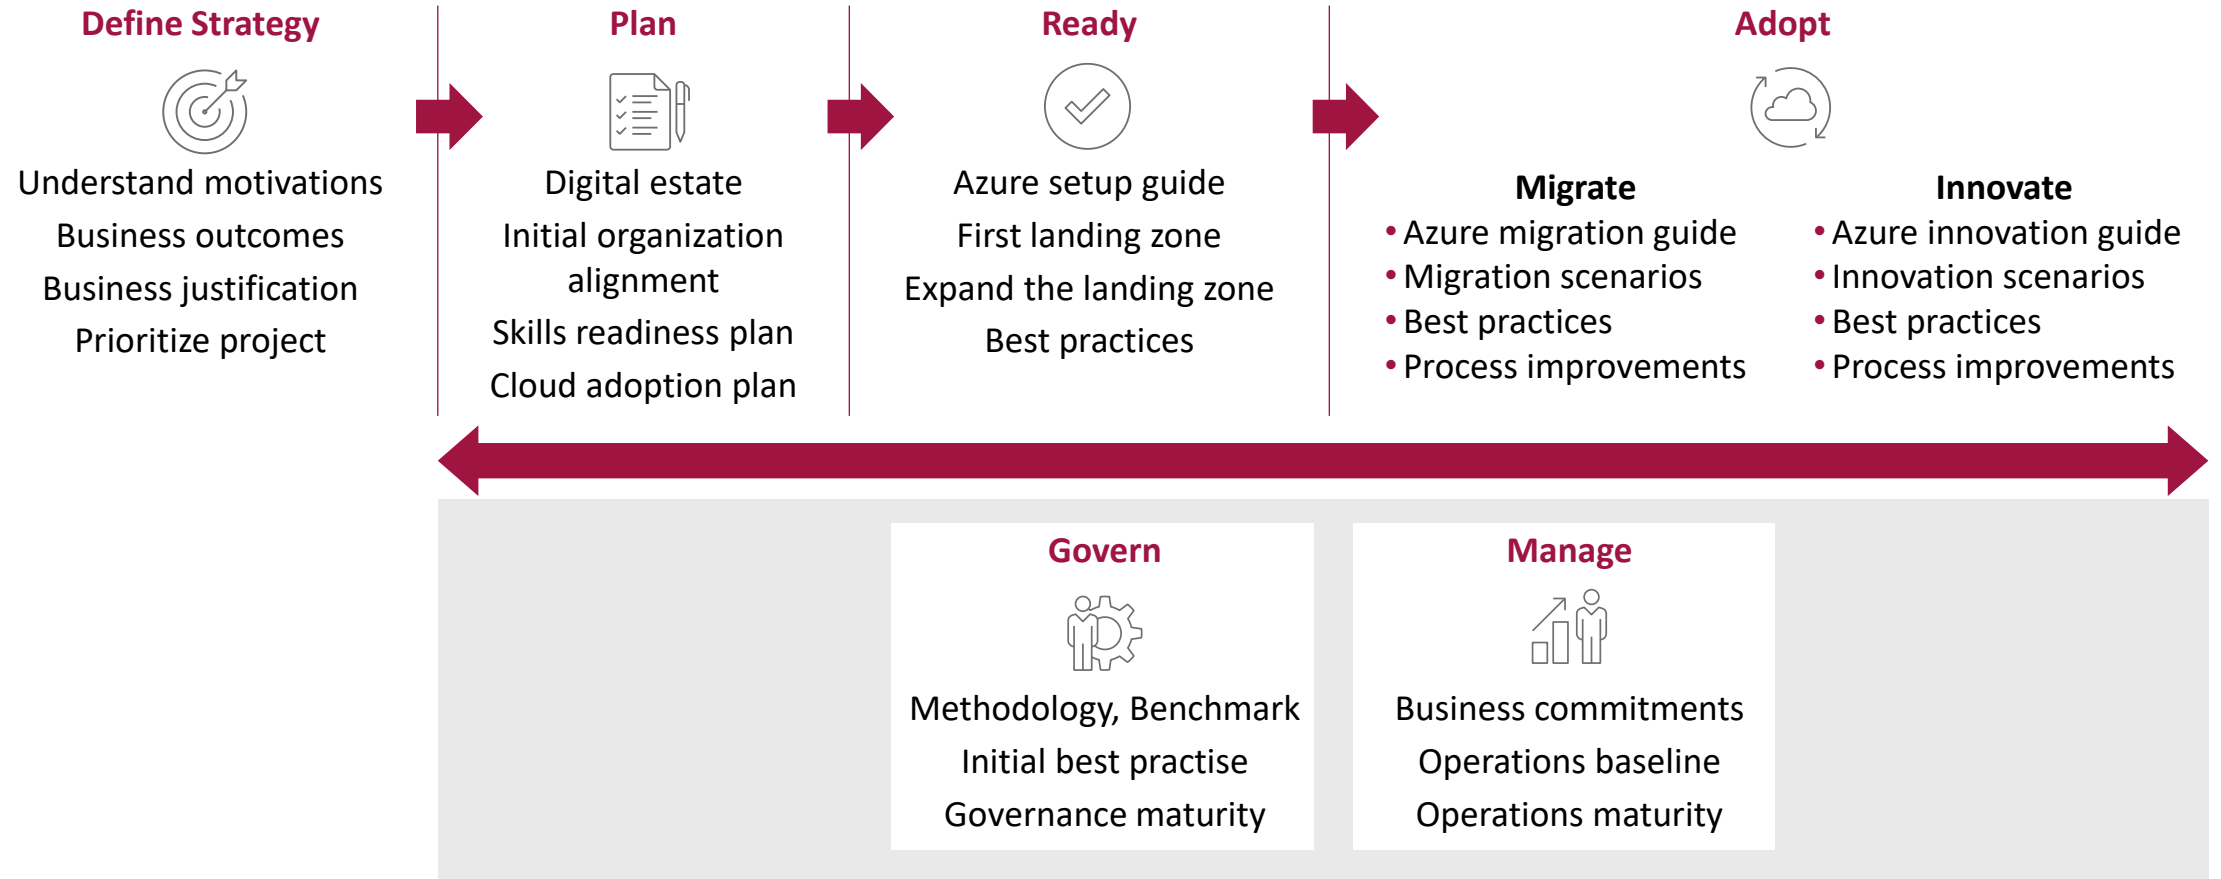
Define Strategy

Understand motivations

Business outcomes

Business justification

Prioritize project

Plan

Digital estate

Initial organization alignment

Skills readiness plan

Cloud adoption plan

Ready

Azure setup guide

First landing zone

Expand the landing zone

Best practices

Adopt

Migrate

• Azure migration guide
• Migration scenarios
• Best practices
• Process improvements

Innovate

• Azure innovation guide
• Innovation scenarios
• Best practices
• Process improvements

Govern

Methodology, Benchmark

Initial best practise

Governance maturity

Manage

Business commitments

Operations baseline

Operations maturity